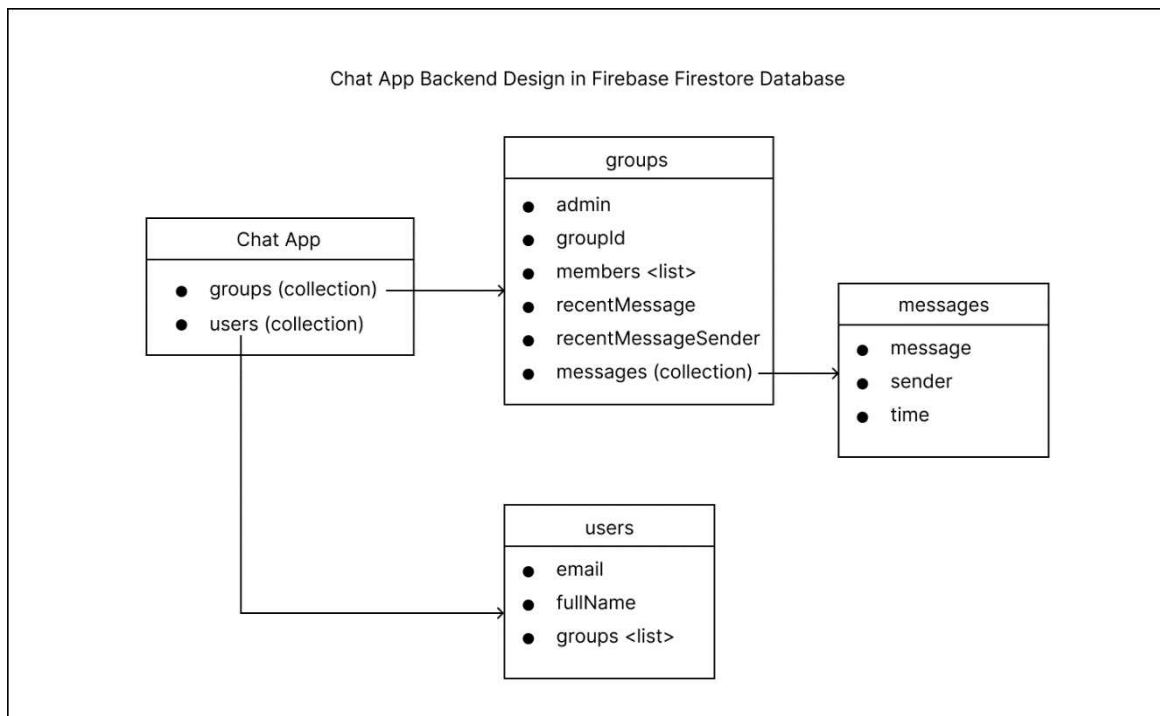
Chat App Backend Design in Firebase Firestore Database

Chat App

- groups (collection)
- users (collection)

groups

- admin
- groupId
- members <list>
- recentMessage
- recentMessageSender
- messages (collection)

messages

- message
- sender
- time

users

- email
- fullName
- groups <list>